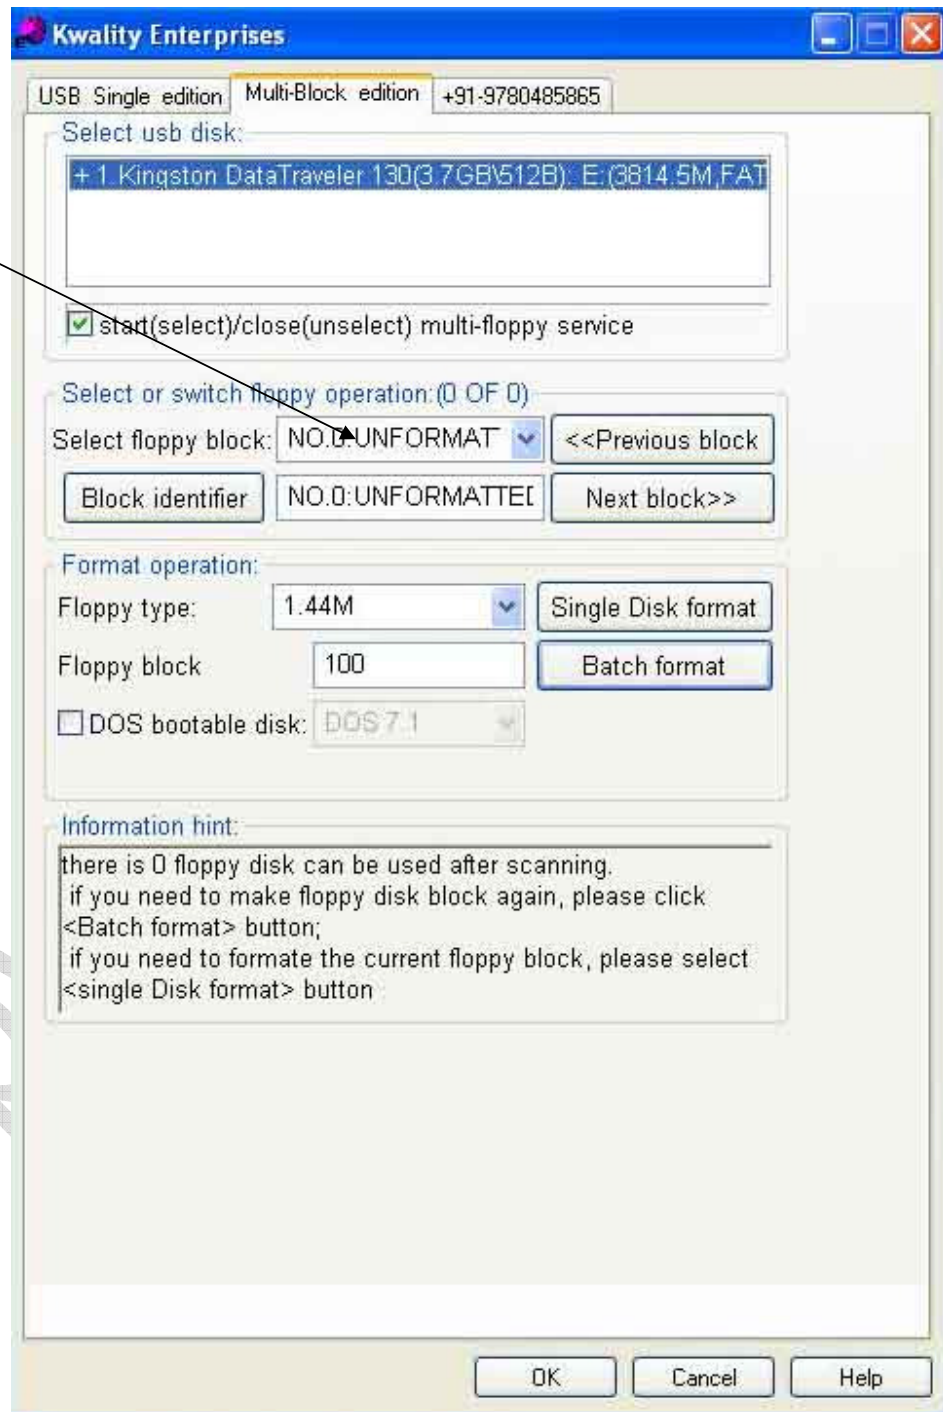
Kwality Enterprises

USB Single edition | Multi-Block edition | +91-9780485865

Select usb disk:

+ 1 Kingston DataTraveler 130(3.7GB\512B): E:(3814.5M,FAT

start(select)/close(unselect) multi-floppy service

Select or switch floppy operation:(0 OF 0)

Select floppy block: NO.0:UNFORMAT

<<Previous block

Block identifier

NO.0:UNFORMATTEI

Next block>>

Format operation:

Floppy type: 1.44M

Single Disk format

Floppy block 100

Batch format

DOS bootable disk: DOS 7.1

Information hint:

there is 0 floppy disk can be used after scanning.
if you need to make floppy disk block again, please click <Batch format> button;
if you need to formate the current floppy block, please select <single Disk format> button

OK Cancel Help